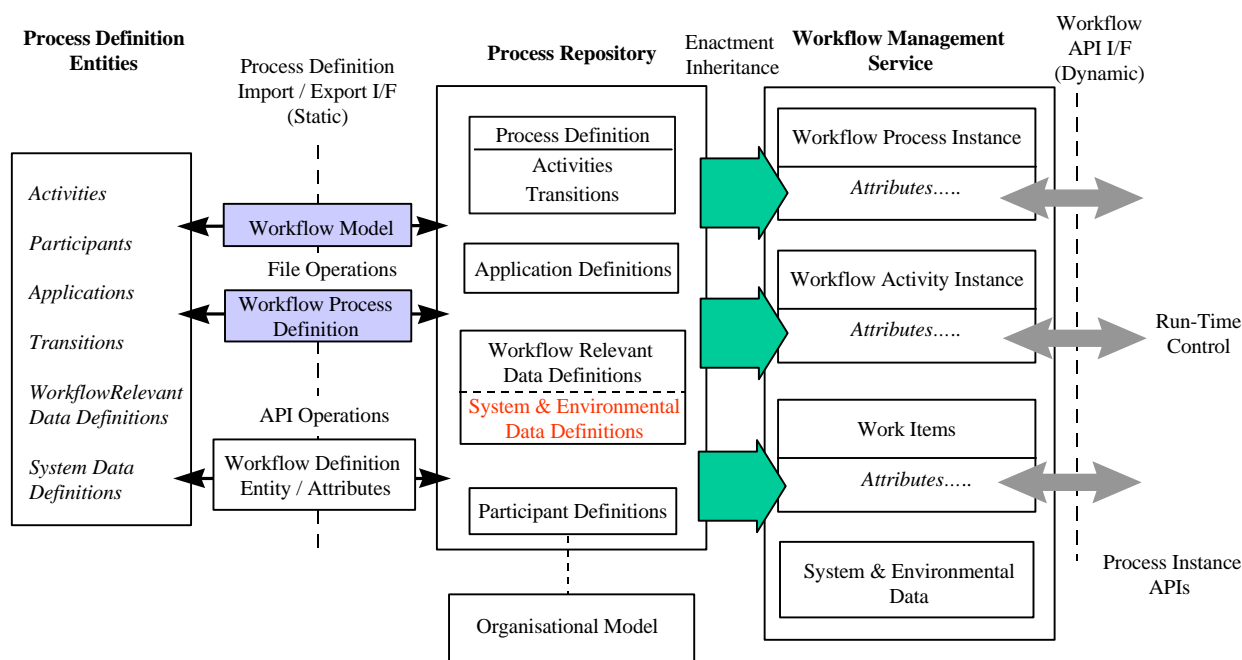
Process Definition Entities

Process Definition Import / Export I/F (Static)

Process Repository

Enactment Inheritance

Workflow Management Service

Workflow API I/F (Dynamic)

Activities

Participants

Applications

Transitions

WorkflowRelevant Data Definitions

System Data Definitions

Workflow Model

File Operations

Workflow Process Definition

API Operations

Workflow Definition Entity / Attributes

Process Definition

Activities

Transitions

Application Definitions

Workflow Relevant Data Definitions

System & Environmental Data Definitions

Participant Definitions

Organisational Model

Workflow Process Instance

Attributes…..

Workflow Activity Instance

Attributes…..

Work Items

Attributes…..

System & Environmental Data

Run-Time Control

Process Instance APIs